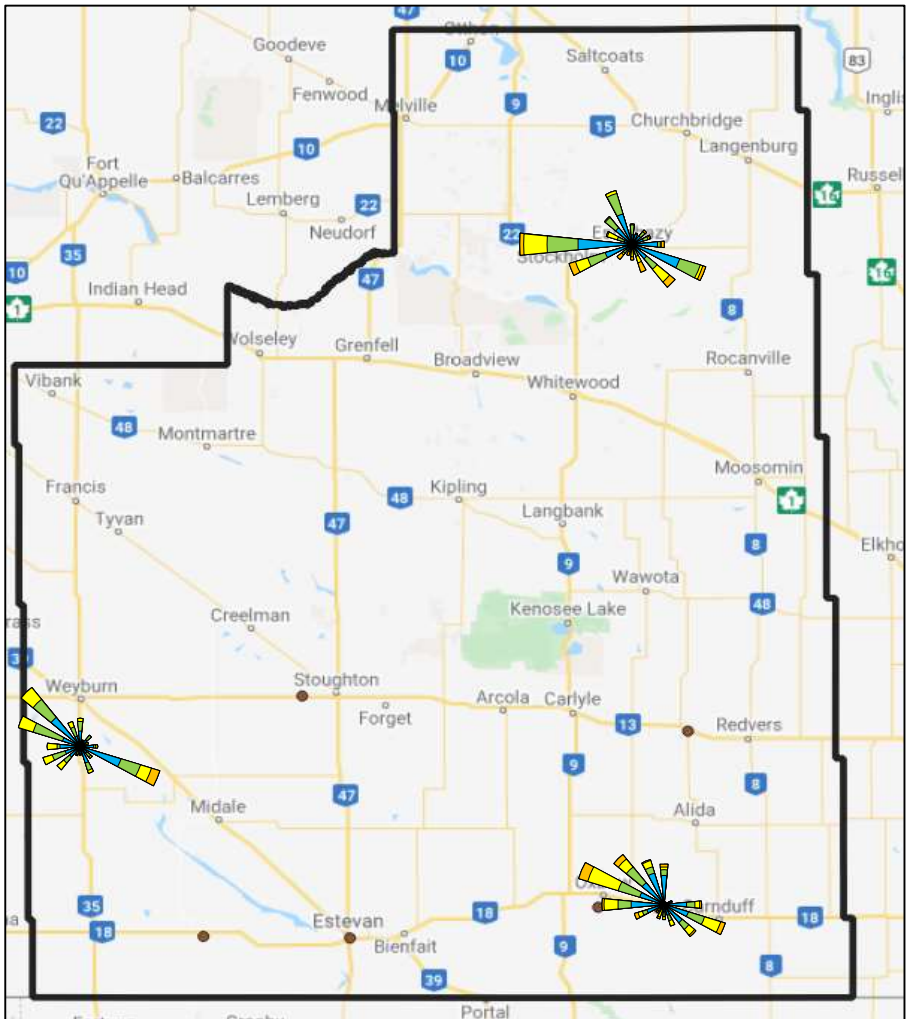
47
Goodeve
Saltcoats
83
Fenwood
Melville
10
9
Inglis
15
Churchbridge
22
Fort
Langenburg
Qu'Appelle
Balcarres
10
Russell
Lemberg
22
16
22
Neudorf
Stockholm
35
16
10
Indian Head
47
1
8
Wolseley
Grenfell
Broadview
Rocanville
Vibank
Whitewood
48
Montmartre
Moosomin
1
Francis
48
Kipling
Langbank
Tyvan
47
Elkhorn
8
9
Wawota
48
Creelman
Kenosee Lake
33
Weyburn
Stoughton
Arcola
Carlyle
Forget
13
Redvers
9
8
47
Alida
Midale
35
Estevan
18
Oxbow
Carnduff
18
18
Bienfait
9
8
39
Portal